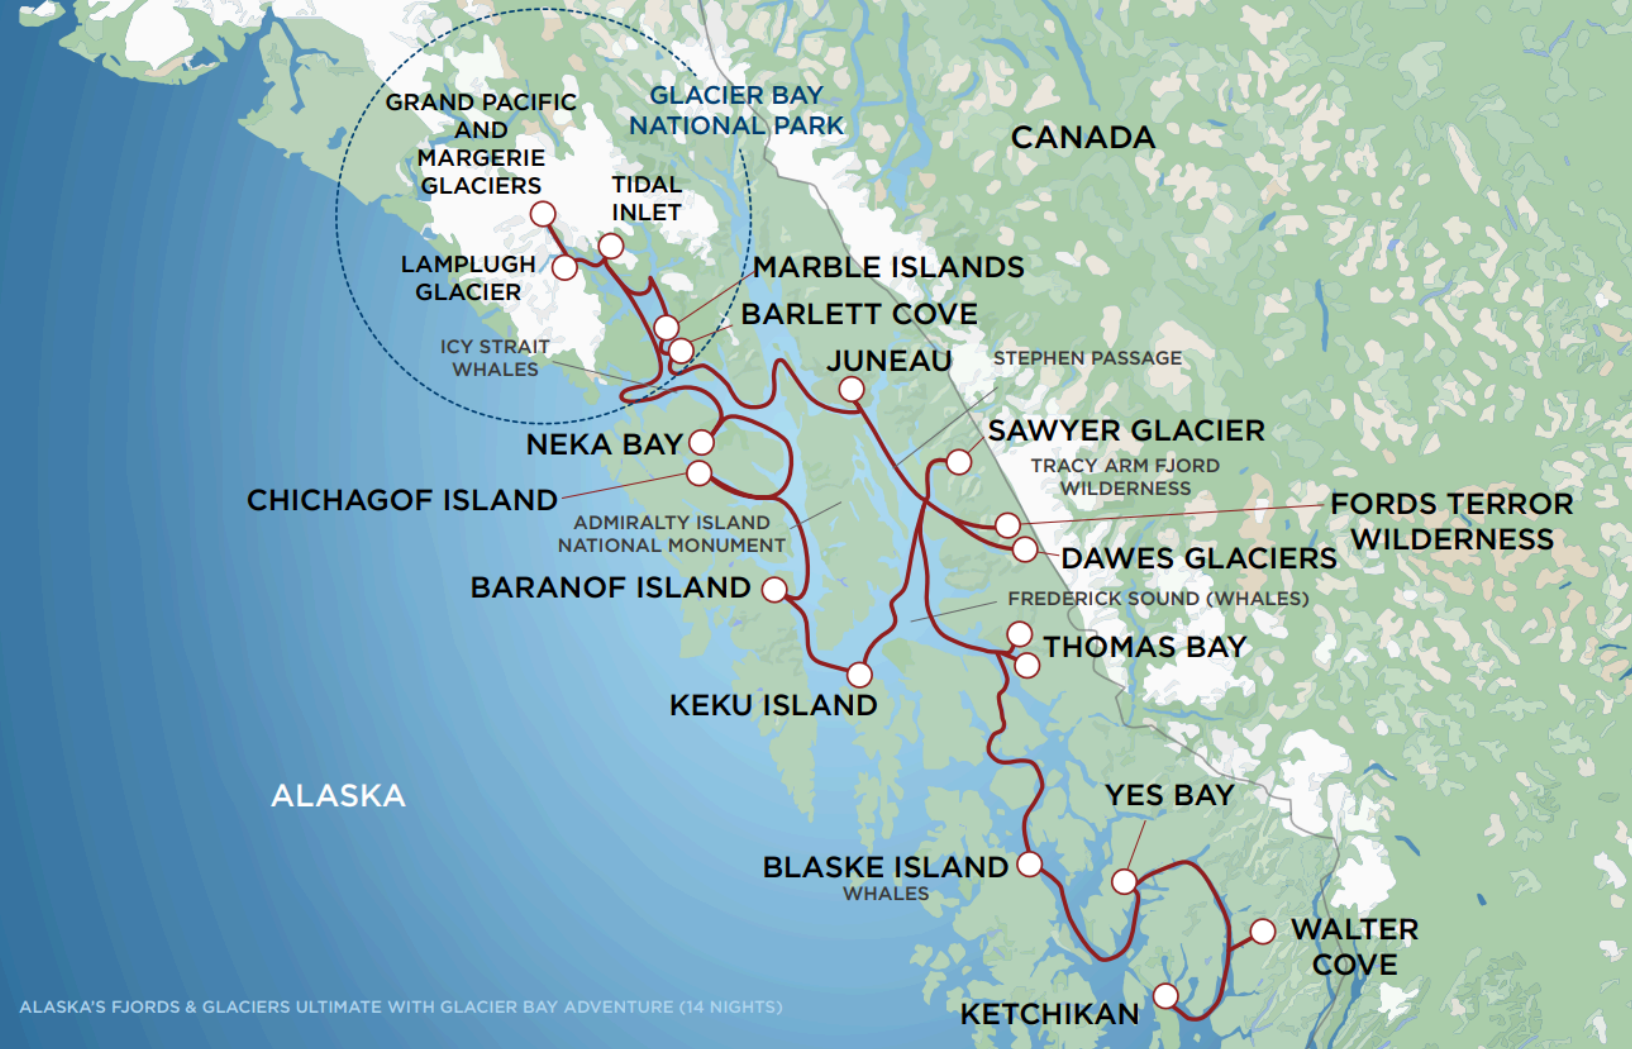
GRAND PACIFIC AND MARGERIE GLACIERS

GLACIER BAY NATIONAL PARK

CANADA

TIDAL INLET

LAMPLUGH GLACIER

MARBLE ISLANDS

BARLETT COVE

ICY STRAIT WHALES

JUNEAU

STEPHEN PASSAGE

NEKA BAY

SAWYER GLACIER

TRACY ARM FJORD WILDERNESS

CHICHAGOF ISLAND

FORDS TERROR WILDERNESS

ADMIRALTY ISLAND NATIONAL MONUMENT

DAWES GLACIERS

BARANOF ISLAND

FREDERICK SOUND (WHALES)

THOMAS BAY

KEKU ISLAND

ALASKA

YES BAY

BLASKE ISLAND
WHALES

WALTER COVE

KETCHIKAN

ALASKA'S FJORDS & GLACIERS ULTIMATE WITH GLACIER BAY ADVENTURE (14 NIGHTS)